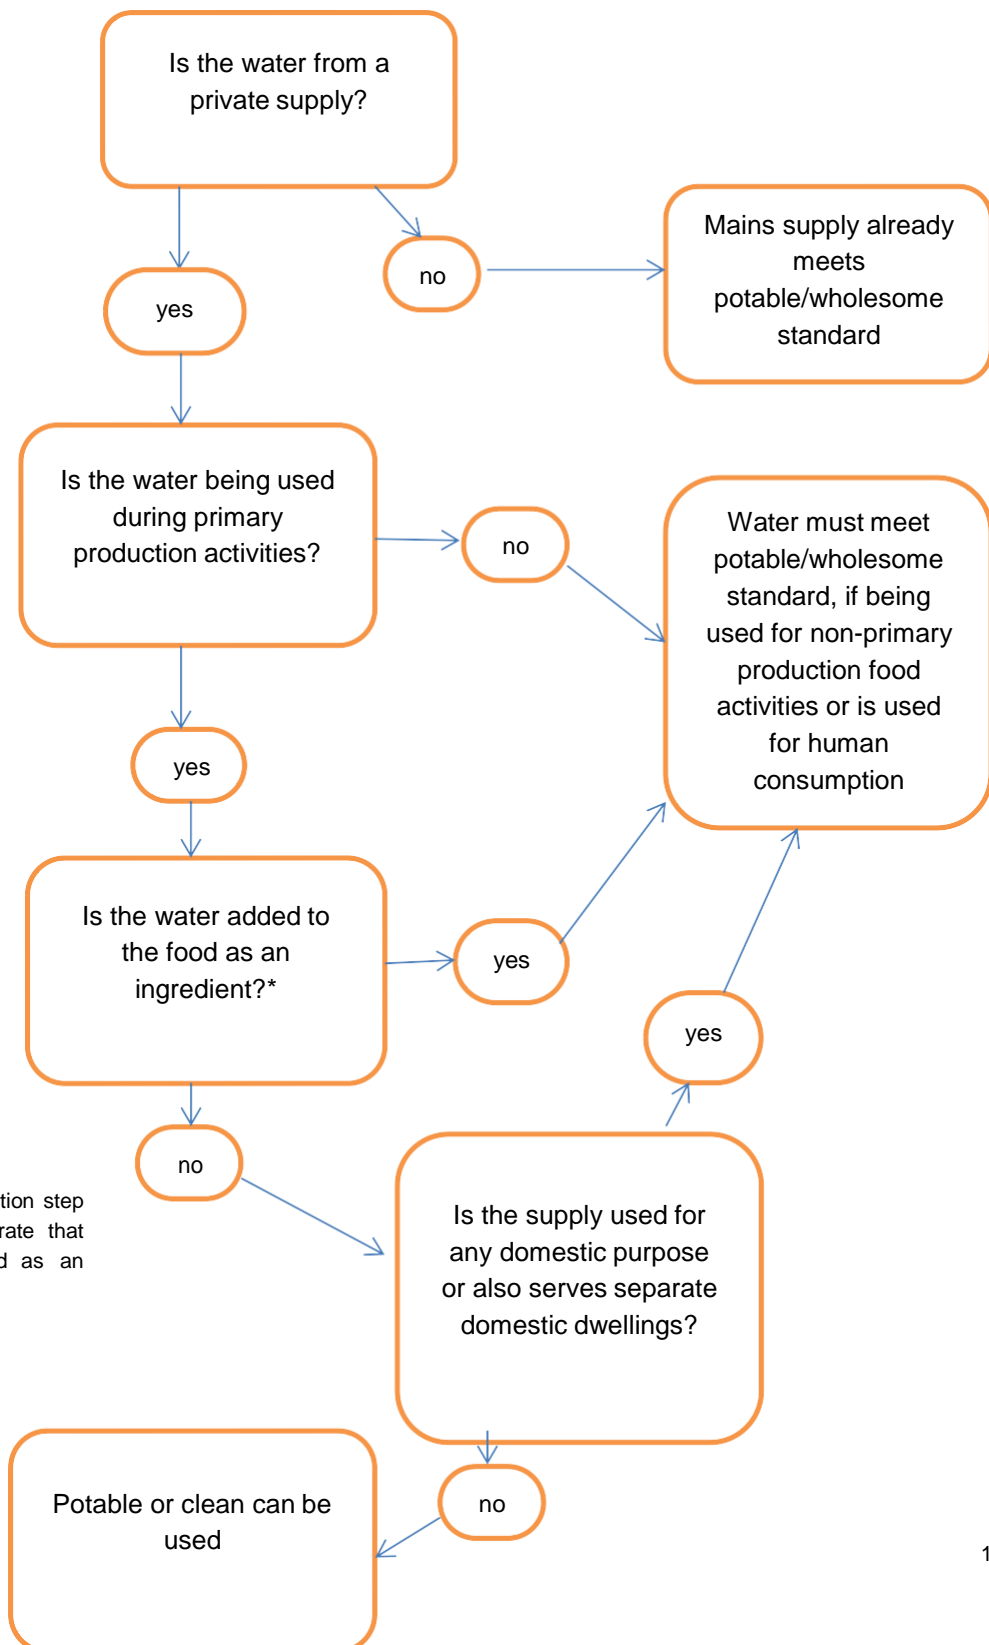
Is the water from a private supply?

yes

no

Mains supply already meets potable/wholesome standard

Is the water being used during primary production activities?

no

Water must meet potable/wholesome standard, if being used for non-primary production food activities or is used for human consumption

yes

Is the water added to the food as an ingredient?*

yes

yes

no

tion step
rate that
d as an

Is the supply used for any domestic purpose or also serves separate domestic dwellings?

Potable or clean can be used

no

1